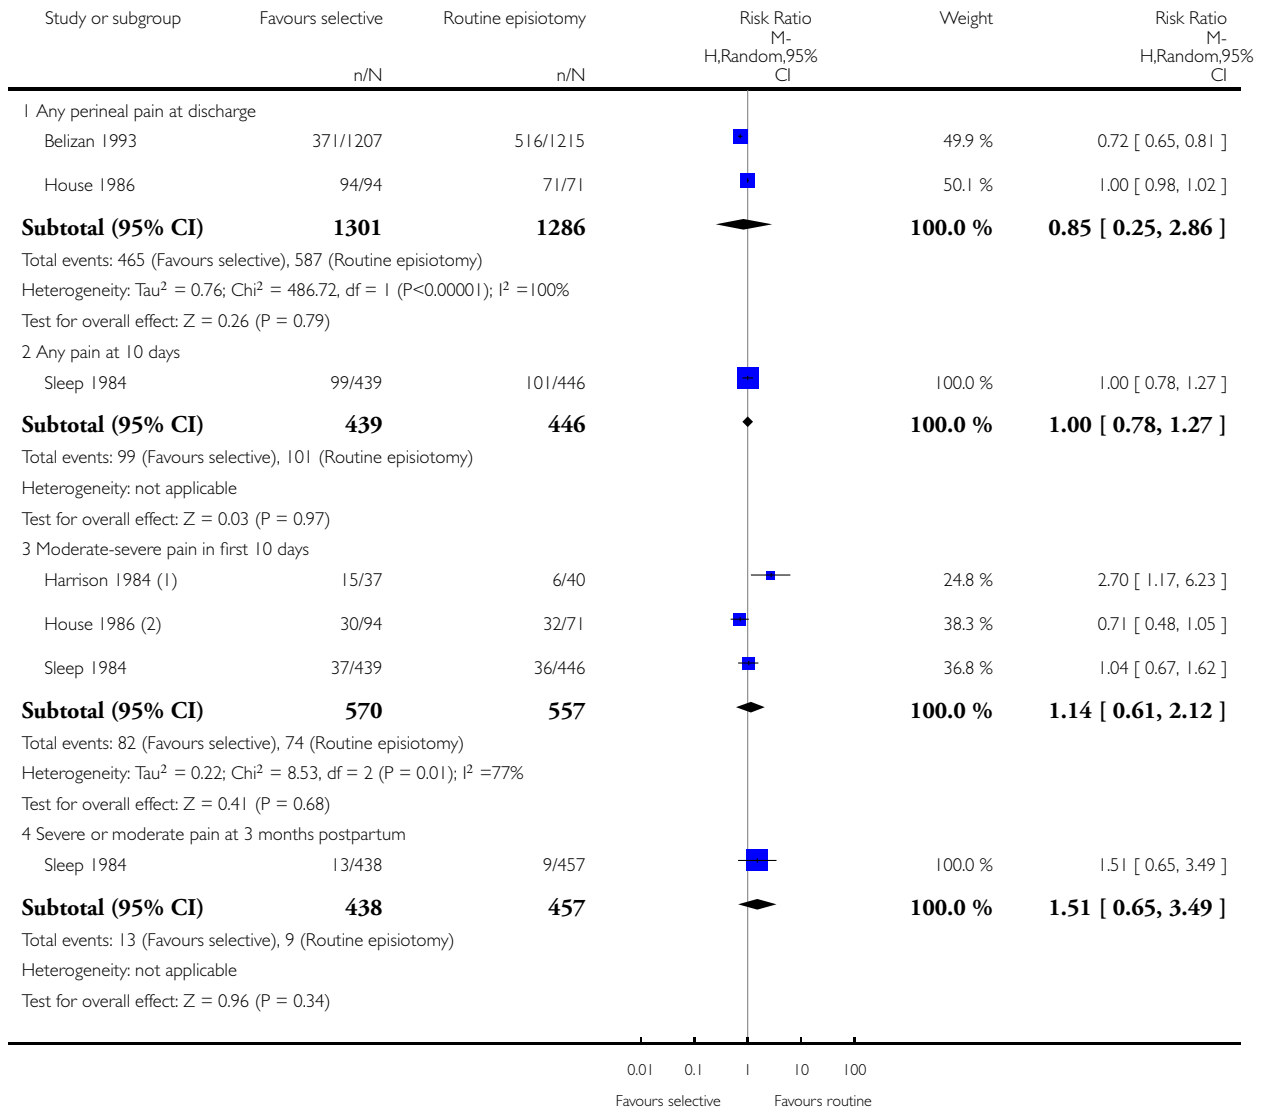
| Study or subgroup | Favours selective n/N | Routine episiotomy n/N | Risk Ratio M-H,Random,95% CI | Weight | Risk Ratio M-H,Random,95% CI |
|---|---|---|---|---|---|
| 1 Any perineal pain at discharge | | | | | |
| Belizan 1993 | 371/1207 | 516/1215 | | 49.9 % | 0.72 [ 0.65, 0.81 ] |
| House 1986 | 94/94 | 71/71 | | 50.1 % | 1.00 [ 0.98, 1.02 ] |
| **Subtotal (95% CI)** | **1301** | **1286** | | **100.0 %** | **0.85 [ 0.25, 2.86 ]** |
| Total events: 465 (Favours selective), 587 (Routine episiotomy) | | | | | |
| Heterogeneity: Tau$^2$ = 0.76; Chi$^2$ = 486.72, df = 1 (P<0.00001); I$^2$ =100% | | | | | |
| Test for overall effect: Z = 0.26 (P = 0.79) | | | | | |
| 2 Any pain at 10 days | | | | | |
| Sleep 1984 | 99/439 | 101/446 | | 100.0 % | 1.00 [ 0.78, 1.27 ] |
| **Subtotal (95% CI)** | **439** | **446** | | **100.0 %** | **1.00 [ 0.78, 1.27 ]** |
| Total events: 99 (Favours selective), 101 (Routine episiotomy) | | | | | |
| Heterogeneity: not applicable | | | | | |
| Test for overall effect: Z = 0.03 (P = 0.97) | | | | | |
| 3 Moderate-severe pain in first 10 days | | | | | |
| Harrison 1984 (1) | 15/37 | 6/40 | | 24.8 % | 2.70 [ 1.17, 6.23 ] |
| House 1986 (2) | 30/94 | 32/71 | | 38.3 % | 0.71 [ 0.48, 1.05 ] |
| Sleep 1984 | 37/439 | 36/446 | | 36.8 % | 1.04 [ 0.67, 1.62 ] |
| **Subtotal (95% CI)** | **570** | **557** | | **100.0 %** | **1.14 [ 0.61, 2.12 ]** |
| Total events: 82 (Favours selective), 74 (Routine episiotomy) | | | | | |
| Heterogeneity: Tau$^2$ = 0.22; Chi$^2$ = 8.53, df = 2 (P = 0.01); I$^2$ =77% | | | | | |
| Test for overall effect: Z = 0.41 (P = 0.68) | | | | | |
| 4 Severe or moderate pain at 3 months postpartum | | | | | |
| Sleep 1984 | 13/438 | 9/457 | | 100.0 % | 1.51 [ 0.65, 3.49 ] |
| **Subtotal (95% CI)** | **438** | **457** | | **100.0 %** | **1.51 [ 0.65, 3.49 ]** |
| Total events: 13 (Favours selective), 9 (Routine episiotomy) | | | | | |
| Heterogeneity: not applicable | | | | | |
| Test for overall effect: Z = 0.96 (P = 0.34) | | | | | |

0.01 0.1 1 10 100

Favours selective Favours routine